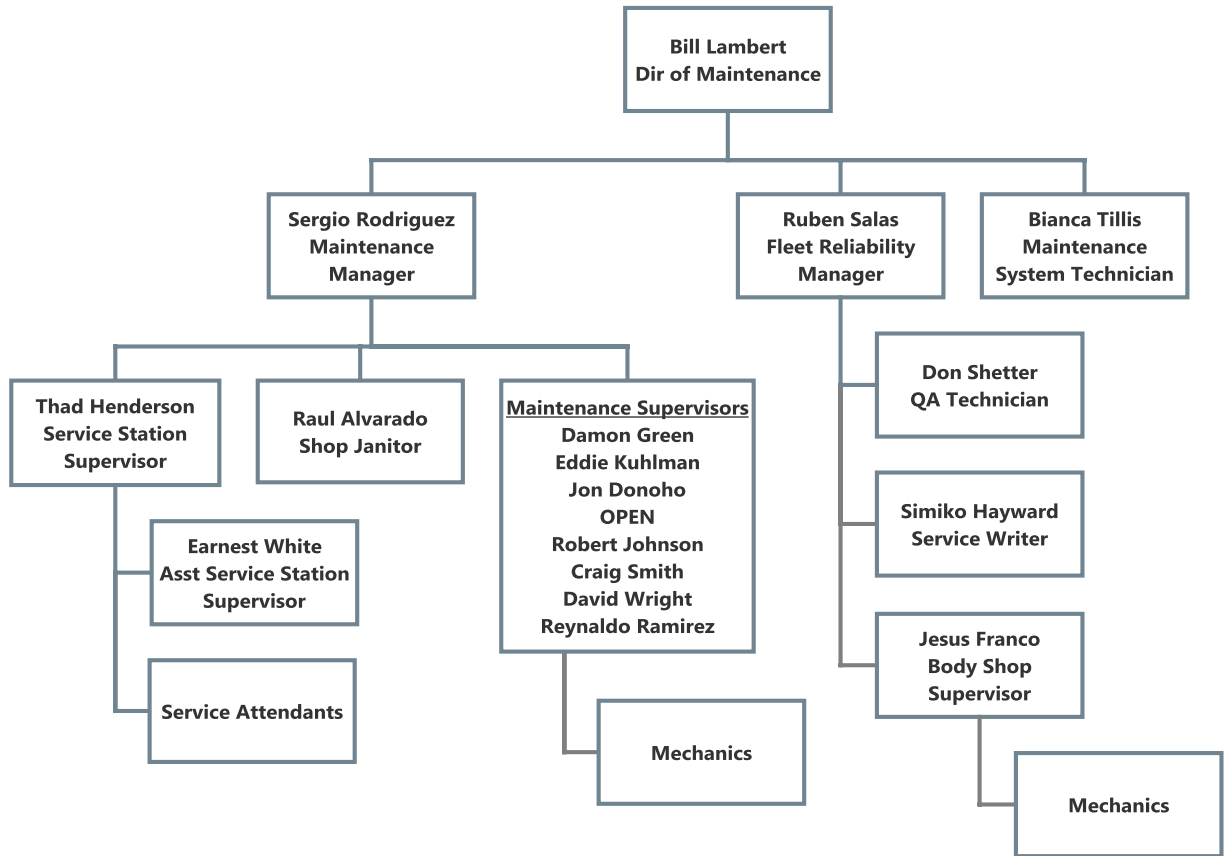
Bill Lambert
Dir of Maintenance

Sergio Rodriguez
Maintenance
Manager

Ruben Salas
Fleet Reliability
Manager

Bianca Tillis
Maintenance
System Technician

Thad Henderson
Service Station
Supervisor

Raul Alvarado
Shop Janitor

Maintenance Supervisors
Damon Green
Eddie Kuhlman
Jon Donoho
OPEN
Robert Johnson
Craig Smith
David Wright
Reynaldo Ramirez

Don Shetter
QA Technician

Simiko Hayward
Service Writer

Jesus Franco
Body Shop
Supervisor

Earnest White
Asst Service Station
Supervisor

Service Attendants

Mechanics

Mechanics